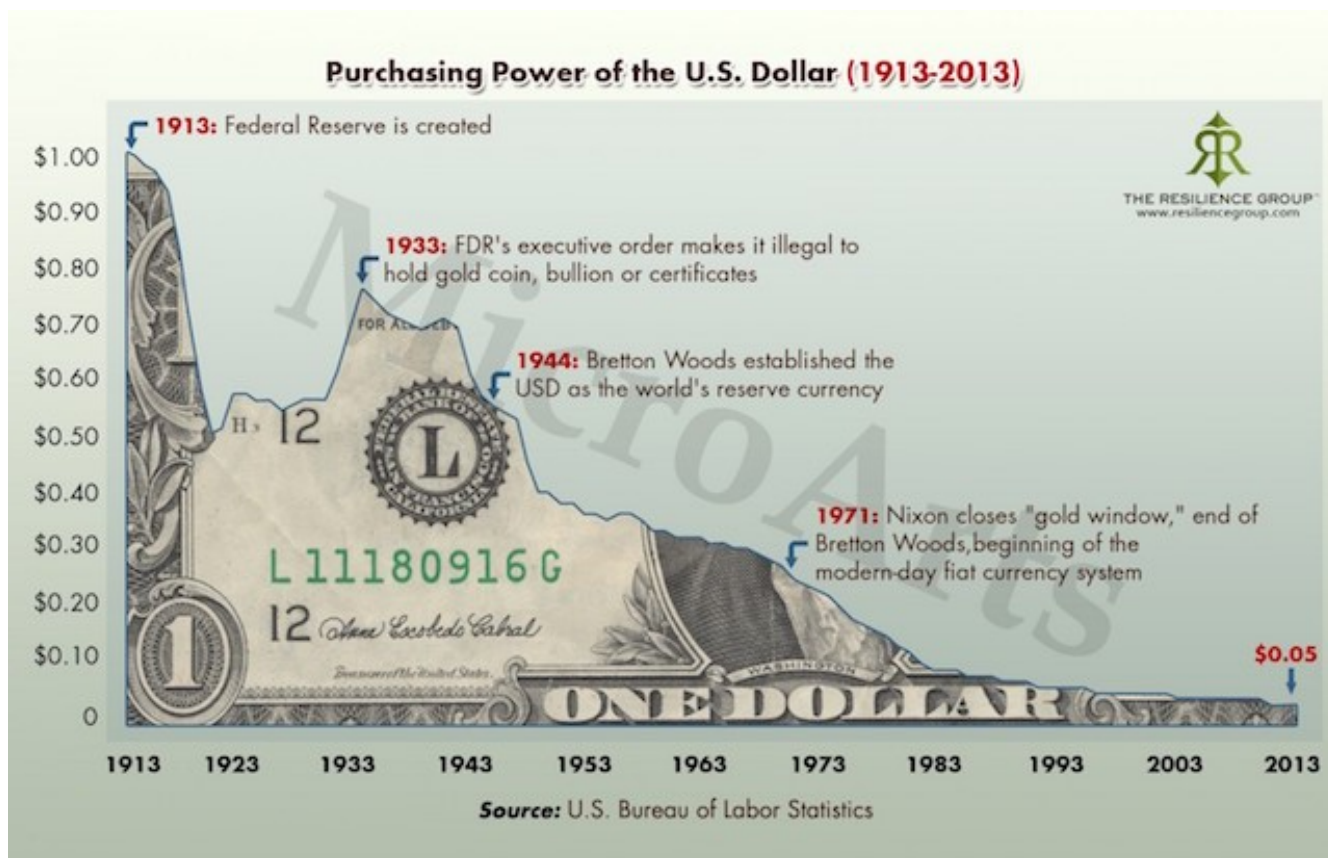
Purchasing Power of the U.S. Dollar (1913-2013)

1913: Federal Reserve is created

THE RESILIENCE GROUP
www.resiliencegroup.com

1933: FDR's executive order makes it illegal to hold gold coin, bullion or certificates

1944: Bretton Woods established the USD as the world's reserve currency

1971: Nixon closes "gold window," end of Bretton Woods, beginning of the modern-day fiat currency system

$0.05

$1.00
$0.90
$0.80
$0.70
$0.60
$0.50
$0.40
$0.30
$0.20
$0.10
0

FOR ALL
H 12
L
L 11180916 G
12 Anne Escobedo Cabral
Treasurer of the United States
1
WASHINGTON
ONE DOLLAR

MicroArts

1913 1923 1933 1943 1953 1963 1973 1983 1993 2003 2013

Source: U.S. Bureau of Labor Statistics